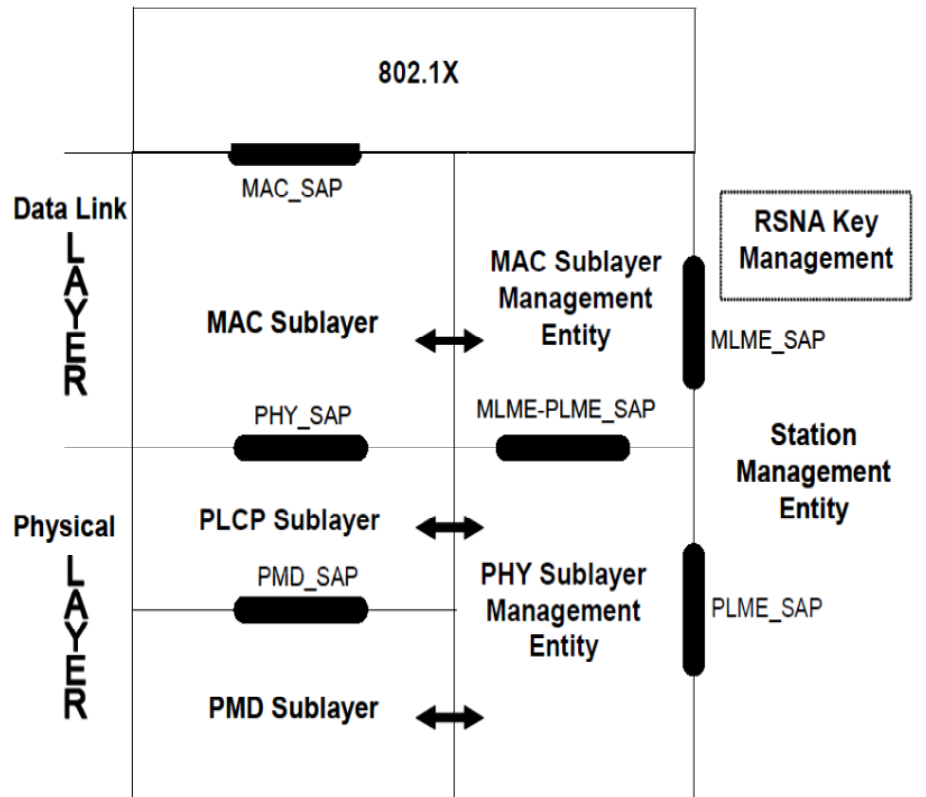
802.1X

MAC_SAP

Data Link
LAYER

RSNA Key Management

MAC Sublayer

MAC Sublayer Management Entity

MLME_SAP

PHY_SAP

MLME-PLME_SAP

Station Management Entity

Physical
LAYER

PLCP Sublayer

PMD_SAP

PHY Sublayer Management Entity

PLME_SAP

PMD Sublayer